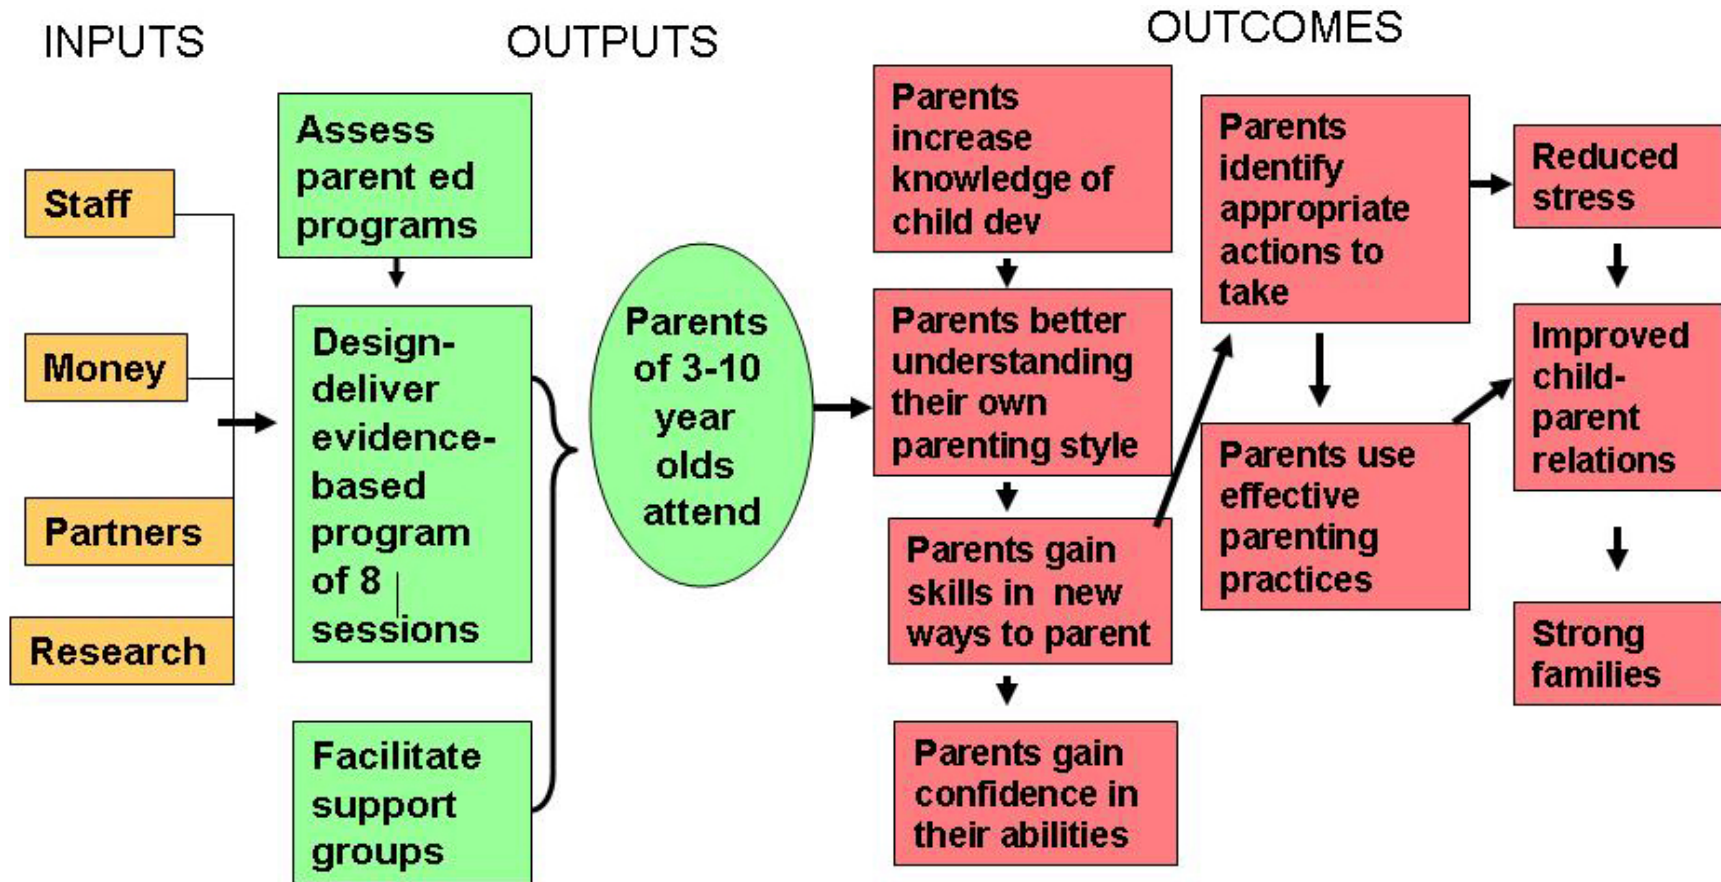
INPUTS

OUTPUTS

OUTCOMES

Staff

Money

Partners

Research

Assess parent ed programs

Design-deliver evidence-based program of 8 sessions

Facilitate support groups

Parents of 3-10 year olds attend

Parents increase knowledge of child dev

Parents better understanding their own parenting style

Parents gain skills in new ways to parent

Parents gain confidence in their abilities

Parents identify appropriate actions to take

Parents use effective parenting practices

Reduced stress

Improved child-parent relations

Strong families